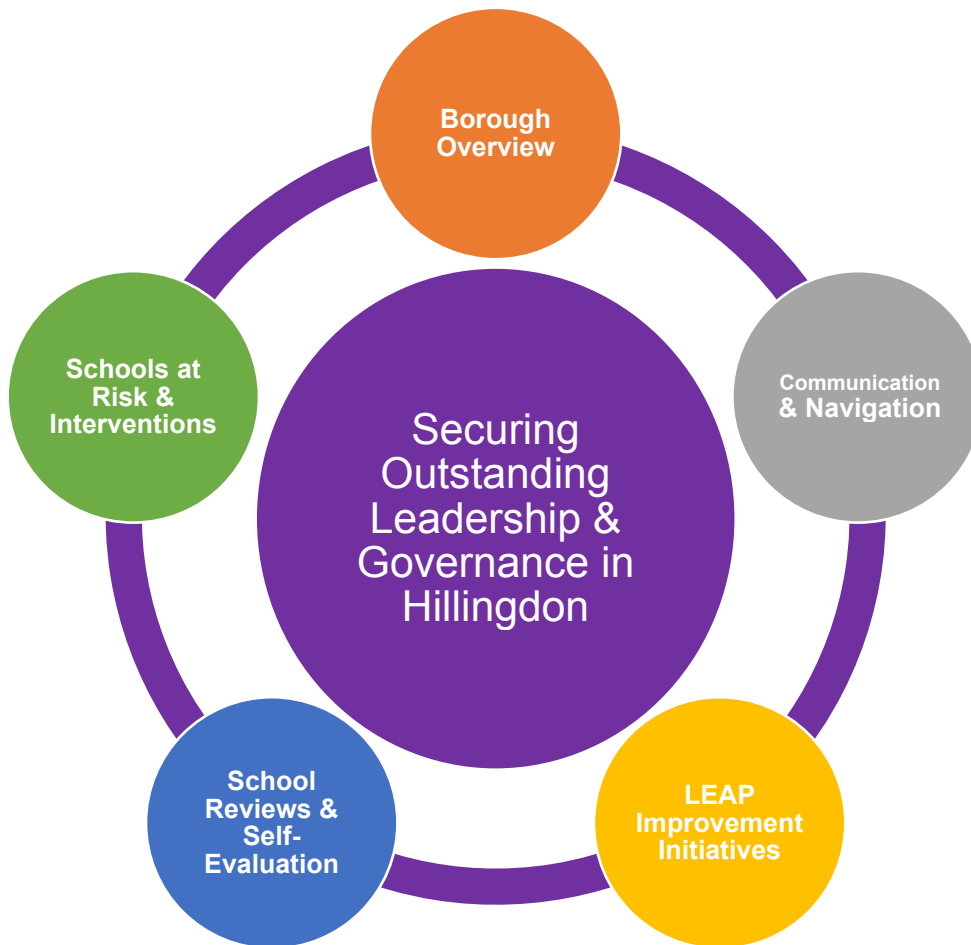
Borough Overview

Communication & Navigation

LEAP Improvement Initiatives

School Reviews & Self-Evaluation

Schools at Risk & Interventions

Securing Outstanding Leadership & Governance in Hillingdon